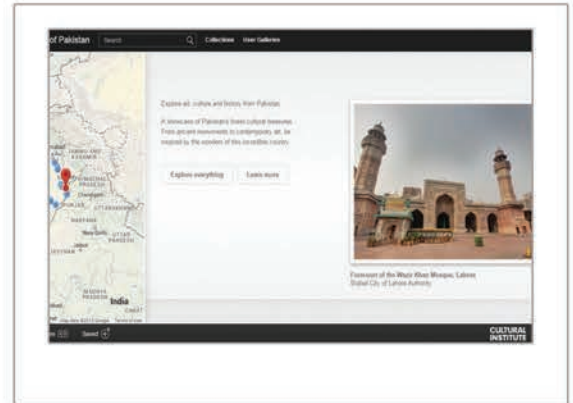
of Pakistan Search Collections User Galleries

Explore art, culture and history from Pakistan

A showcase of Pakistan's finest cultural treasures. From ancient monuments to contemporary art, be inspired by the wonders of this incredible country.

Explore everything Learn more

JAMMU AND KASHMIR
HIMACHAL PRADESH
Chandigarh
PUNJAB
UTTARAKHAND
HARYANA
New Delhi
UTTAR PRADESH
RAJASTHAN
MADHYA PRADESH
India

Forecourt of the Wazir Khan Mosque, Lahore
Walled City of Lahore Authority

Share

CULTURAL INSTITUTE